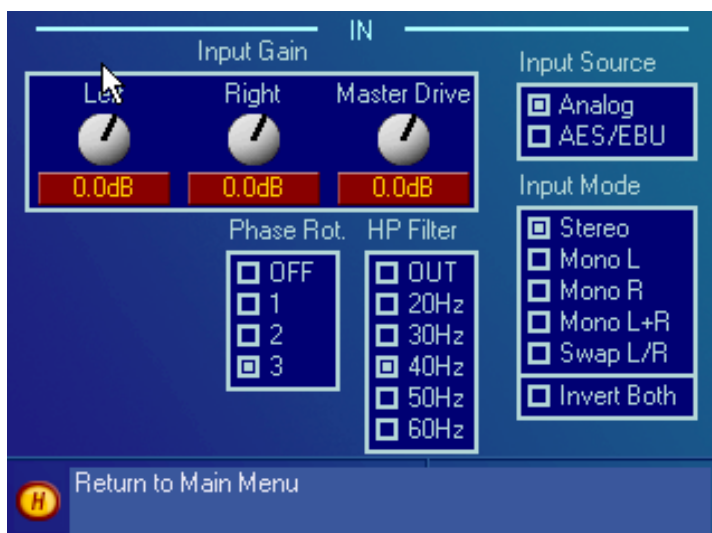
IN

Input Gain

Le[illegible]

Right

Master Drive

0.0dB

0.0dB

0.0dB

Input Source

Analog

AES/EBU

Input Mode

Stereo

Mono L

Mono R

Mono L+R

Swap L/R

Invert Both

Phase Rot.

OFF

1

2

3

HP Filter

OUT

20Hz

30Hz

40Hz

50Hz

60Hz

H

Return to Main Menu